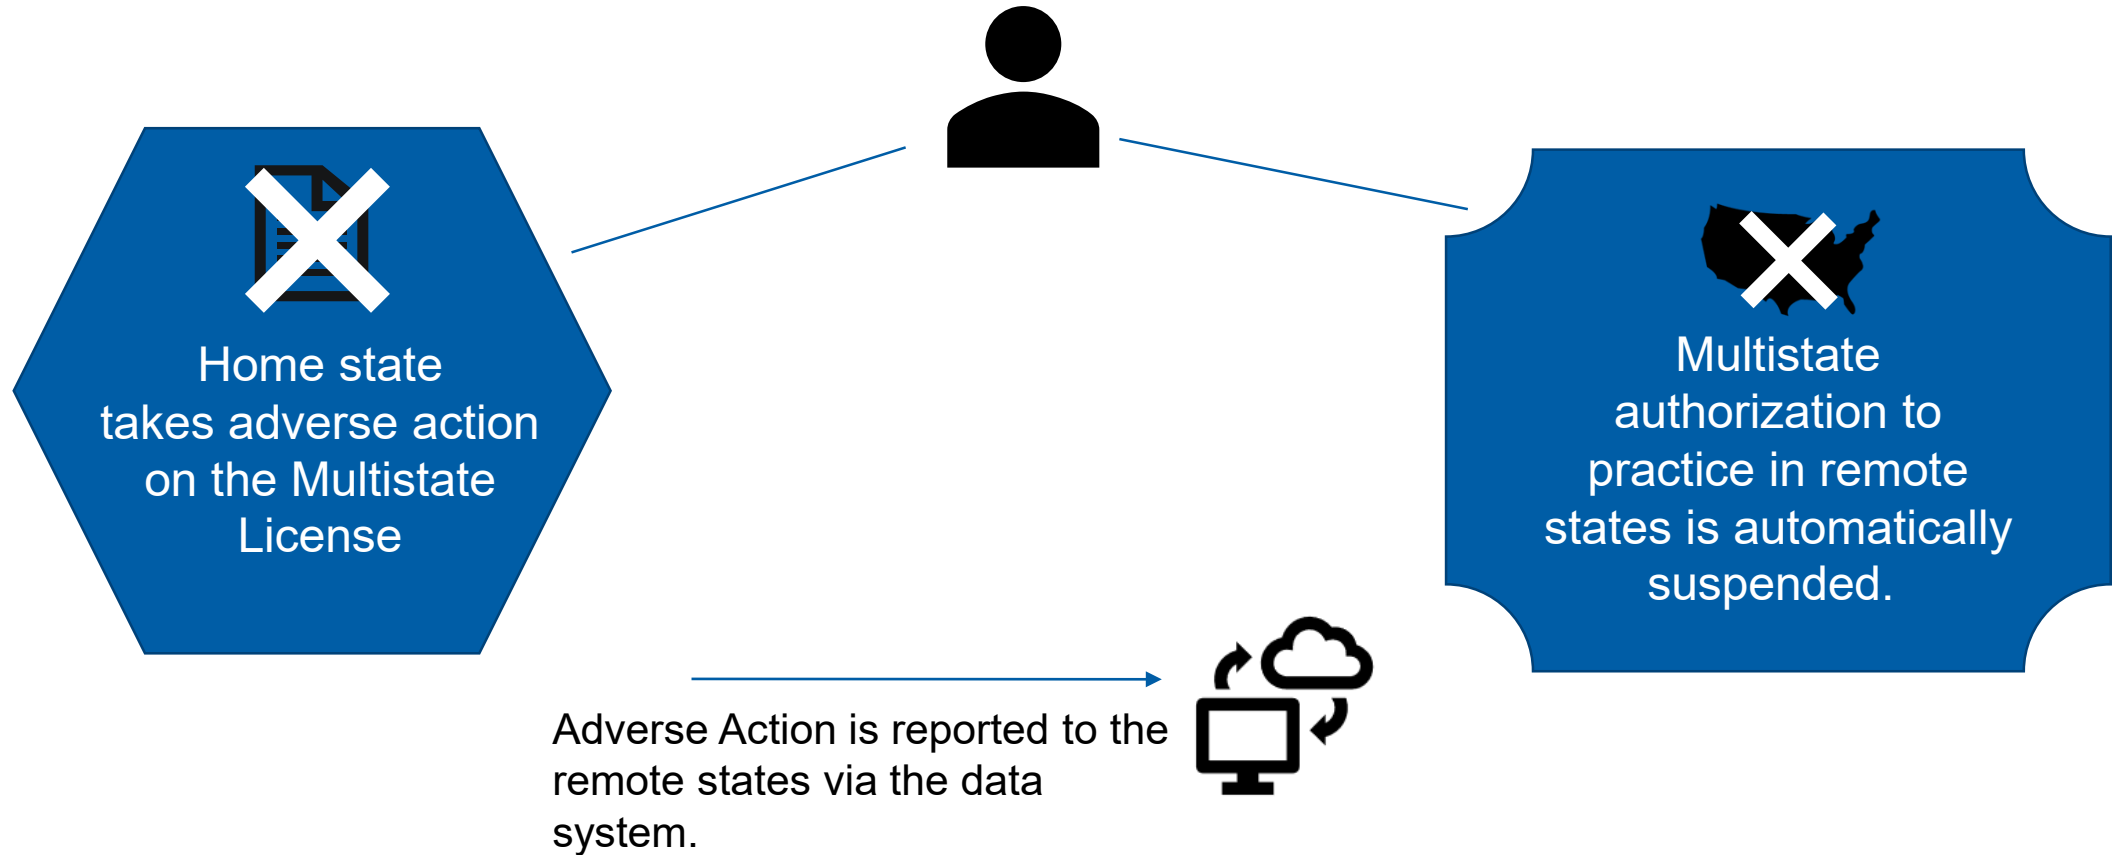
Home state takes adverse action on the Multistate License

Multistate authorization to practice in remote states is automatically suspended.

Adverse Action is reported to the remote states via the data system.